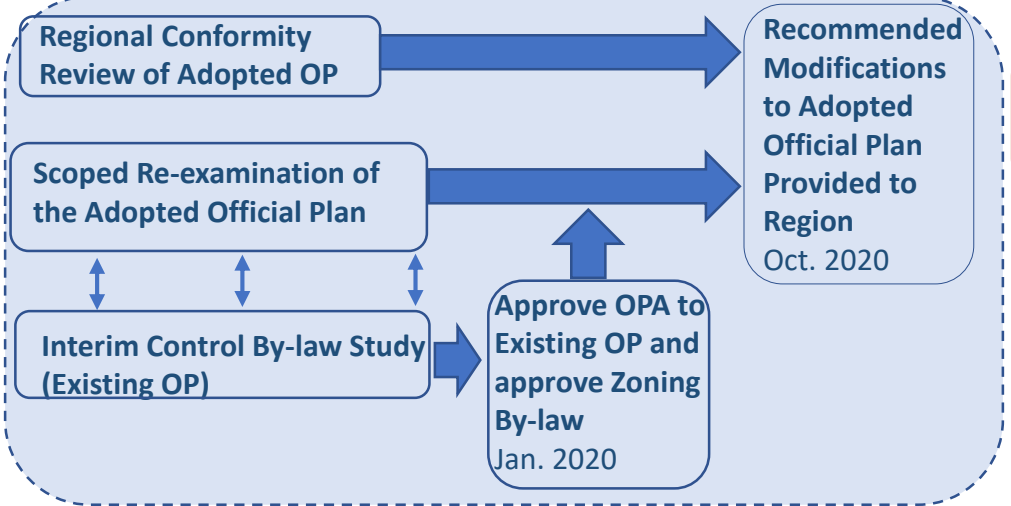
Regional Conformity Review of Adopted OP

Recommended Modifications to Adopted Official Plan Provided to Region
Oct. 2020

Scoped Re-examination of the Adopted Official Plan

Interim Control By-law Study (Existing OP)

Approve OPA to Existing OP and approve Zoning By-law
Jan. 2020